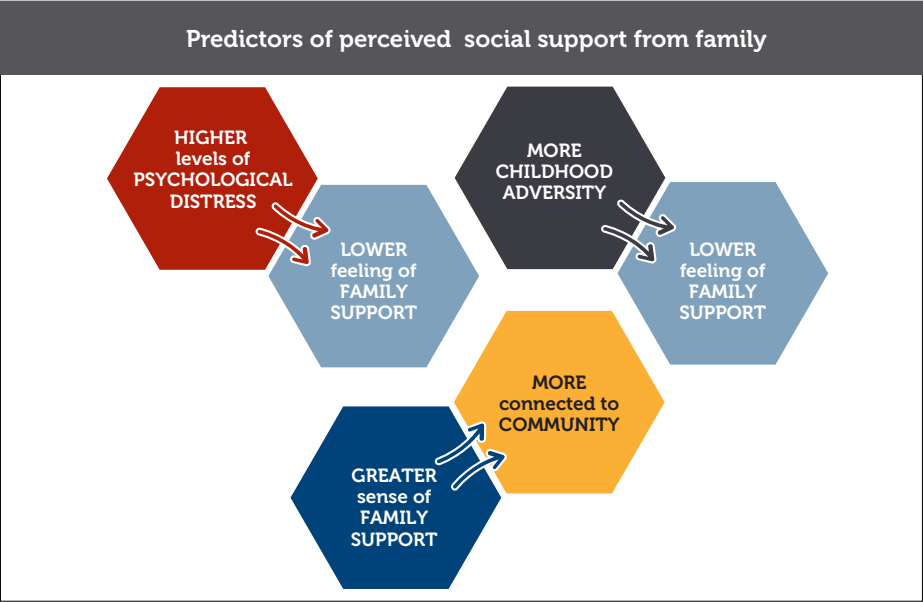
Predictors of perceived social support from family

HIGHER levels of PSYCHOLOGICAL DISTRESS

LOWER feeling of FAMILY SUPPORT

MORE CHILDHOOD ADVERSITY

LOWER feeling of FAMILY SUPPORT

MORE connected to COMMUNITY

GREATER sense of FAMILY SUPPORT